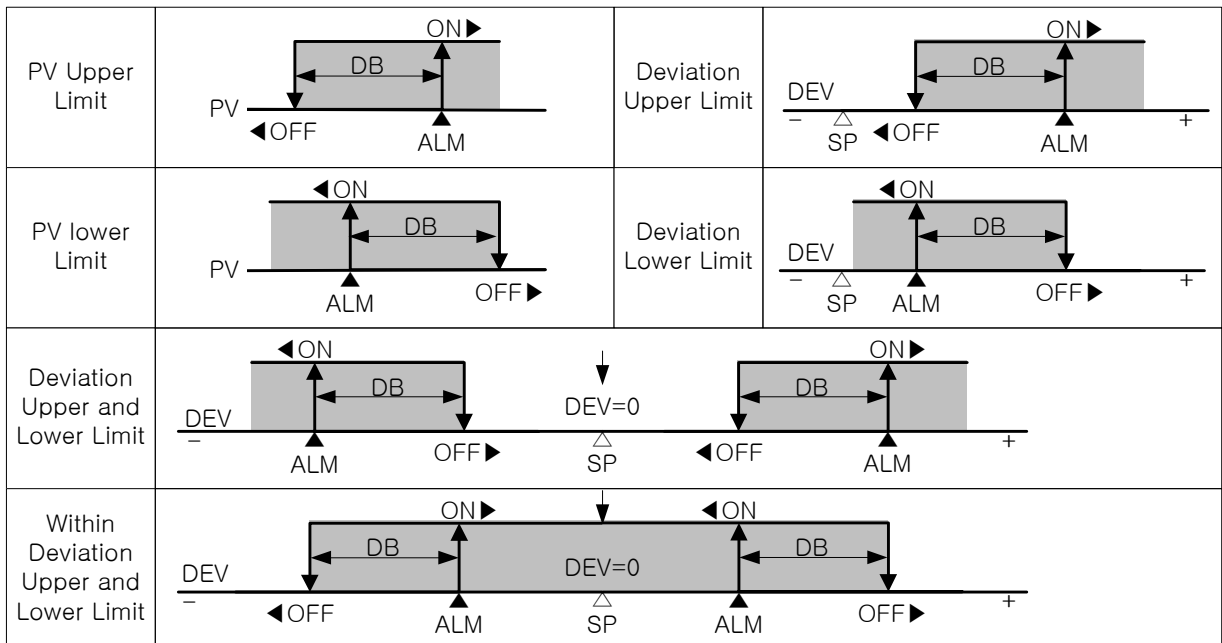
PV Upper Limit

ON▶
DB
PV
◀OFF
ALM

Deviation Upper Limit

ON▶
DB
DEV
–
SP
◀OFF
ALM
+

PV lower Limit

◀ON
DB
PV
ALM
OFF▶

Deviation Lower Limit

◀ON
DB
DEV
–
SP
ALM
OFF▶
+

Deviation Upper and Lower Limit

◀ON
DB
DEV
–
ALM
OFF▶
DEV=0
SP
ON▶
DB
◀OFF
ALM
+

Within Deviation Upper and Lower Limit

ON▶
DB
DEV
–
◀OFF
ALM
DEV=0
SP
◀ON
DB
ALM
OFF▶
+